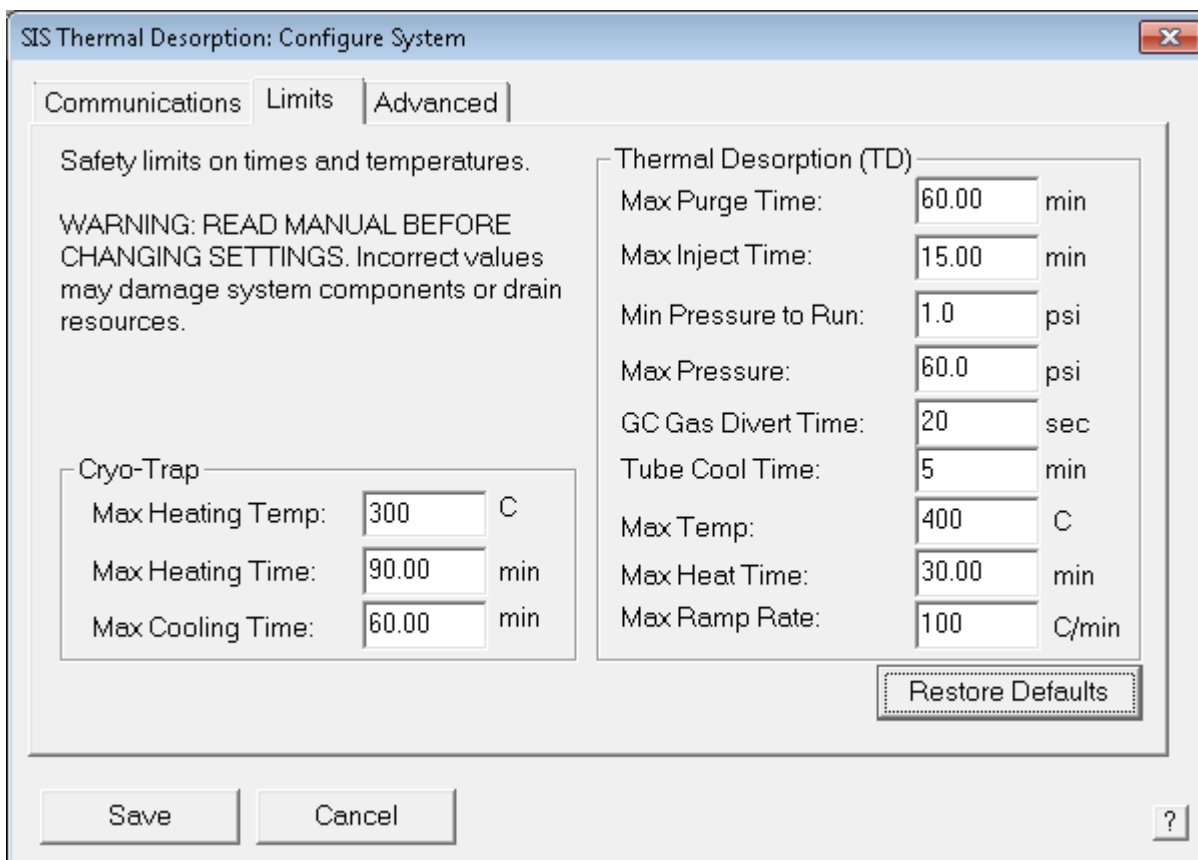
SIS Thermal Desorption: Configure System

Communications Limits Advanced

Safety limits on times and temperatures.

WARNING: READ MANUAL BEFORE CHANGING SETTINGS. Incorrect values may damage system components or drain resources.

Cryo-Trap

Max Heating Temp: 300 C

Max Heating Time: 90.00 min

Max Cooling Time: 60.00 min

Thermal Desorption (TD)

Max Purge Time: 60.00 min

Max Inject Time: 15.00 min

Min Pressure to Run: 1.0 psi

Max Pressure: 60.0 psi

GC Gas Divert Time: 20 sec

Tube Cool Time: 5 min

Max Temp: 400 C

Max Heat Time: 30.00 min

Max Ramp Rate: 100 C/min

Restore Defaults

Save Cancel

?